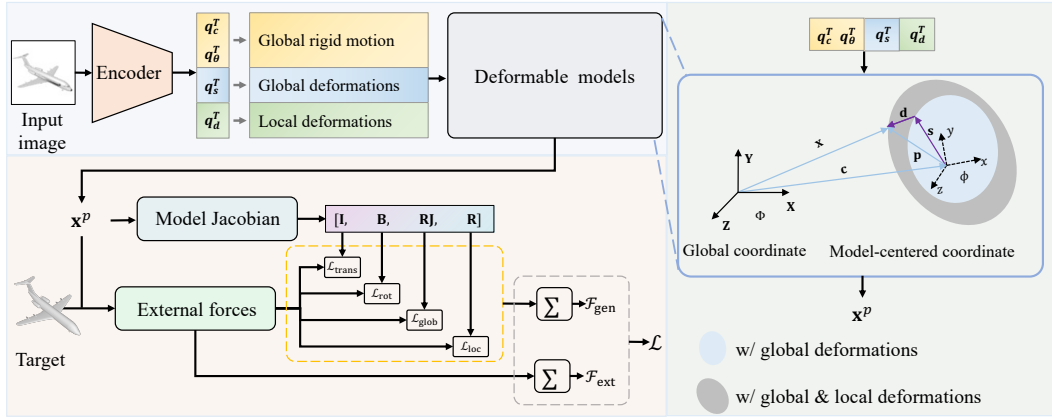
Input image

Encoder

$q_c^T$
$q_\theta^T$
$q_s^T$
$q_d^T$

Global rigid motion
Global deformations
Local deformations

Deformable models

$q_c^T$ $q_\theta^T$ $q_s^T$ $q_d^T$

d
s
y
p
x
c
x
z
$\phi$
Y
Z
X
$\Phi$

Global coordinate
Model-centered coordinate

$\mathbf{x}^p$

$\mathbf{x}^p$

Model Jacobian

[**I**, **B**, **RJ**, **R**]

$\mathcal{L}_{\text{trans}}$
$\mathcal{L}_{\text{rot}}$
$\mathcal{L}_{\text{glob}}$
$\mathcal{L}_{\text{loc}}$

External forces

Target

$\sum$ $\mathcal{F}_{\text{gen}}$

$\sum$ $\mathcal{F}_{\text{ext}}$

$\mathcal{L}$

w/ global deformations

w/ global & local deformations